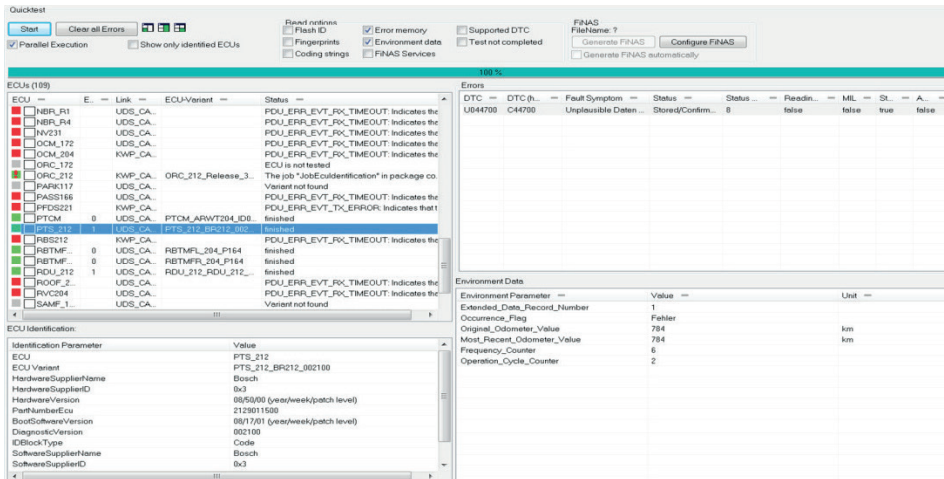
Quicktest

Start | Clear all Errors

Parallel Execution | Show only identified ECUs

Read options
Flash ID
Fingerprints
Coding strings
Error memory
Environment data
FiNAS Services
Supported DTC
Test not completed

FiNAS
FileName: ?
Generate FiNAS | Configure FiNAS
Generate FiNAS automatically

100 %

ECUs (109)

| ECU | E... | Link | ECU-Variant | Status |
|---|---|---|---|---|
| NBR_R1 | | UDS_CA... | | PDU_ERR_EVT_RX_TIMEOUT: Indicates the |
| NBR_R4 | | UDS_CA... | | PDU_ERR_EVT_RX_TIMEOUT: Indicates the |
| NV231 | | UDS_CA... | | PDU_ERR_EVT_RX_TIMEOUT: Indicates the |
| OCM_172 | | UDS_CA... | | PDU_ERR_EVT_RX_TIMEOUT: Indicates the |
| OCM_204 | | KWP_CA... | | PDU_ERR_EVT_RX_TIMEOUT: Indicates the |
| ORC_172 | | | | ECU is not tested |
| ORC_212 | | KWP_CA... | ORC_212_Release_3... | The job "JobEcuIdentification" in package co. |
| PARK117 | | UDS_CA... | | Variant not found |
| PASS166 | | UDS_CA... | | PDU_ERR_EVT_RX_TIMEOUT: Indicates the |
| PFDS221 | | KWP_CA... | | PDU_ERR_EVT_TX_ERROR: Indicates that t |
| PTCM | 0 | UDS_CA... | PTCM_ARWT204_ID0... | finished |
| PTS_212 | 1 | UDS_CA... | PTS_212_BR212_002... | finished |
| RBS212 | | KWP_CA... | | PDU_ERR_EVT_RX_TIMEOUT: Indicates the |
| RBTMF... | 0 | UDS_CA... | RBTMFL_204_P164 | finished |
| RBTMF... | 0 | UDS_CA... | RBTMFR_204_P164 | finished |
| RDU_212 | 1 | UDS_CA... | RDU_212_RDU_212_... | finished |
| ROOF_2... | | UDS_CA... | | PDU_ERR_EVT_RX_TIMEOUT: Indicates the |
| RVC204 | | UDS_CA... | | PDU_ERR_EVT_RX_TIMEOUT: Indicates the |
| SAMF_1... | | UDS_CA... | | Variant not found |

Errors

| DTC | DTC (h... | Fault Symptom | Status | Status ... | Readin... | MIL | St... | A... |
|---|---|---|---|---|---|---|---|---|
| U044700 | C44700 | Unplausible Daten ... | Stored/Confirm... | 8 | false | false | true | false |

ECU Identification:

| Identification Parameter | Value |
|---|---|
| ECU | PTS_212 |
| ECU Variant | PTS_212_BR212_002100 |
| HardwareSupplierName | Bosch |
| HardwareSupplierID | 0x3 |
| HardwareVersion | 08/50/00 (year/week/patch level) |
| PartNumberEcu | 2129011500 |
| BootSoftwareVersion | 08/17/01 (year/week/patch level) |
| DiagnosticVersion | 002100 |
| IDBlockType | Code |
| SoftwareSupplierName | Bosch |
| SoftwareSupplierID | 0x3 |

Environment Data

| Environment Parameter | Value | Unit |
|---|---|---|
| Extended_Data_Record_Number | 1 | |
| Occurrence_Flag | Fehler | |
| Original_Odometer_Value | 784 | km |
| Most_Recent_Odometer_Value | 784 | km |
| Frequency_Counter | 6 | |
| Operation_Cycle_Counter | 2 | |